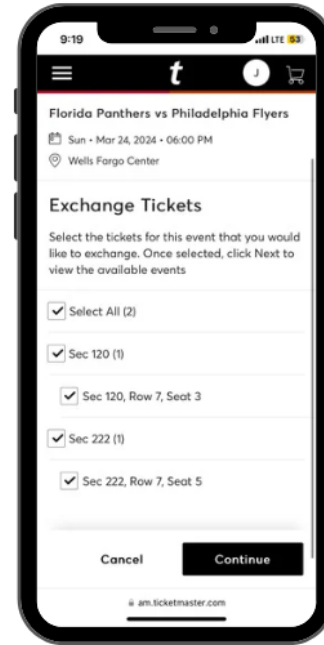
9:19

LTE 53

t

J

Florida Panthers vs Philadelphia Flyers

Sun • Mar 24, 2024 • 06:00 PM

Wells Fargo Center

Exchange Tickets

Select the tickets for this event that you would like to exchange. Once selected, click Next to view the available events

Select All (2)

Sec 120 (1)

Sec 120, Row 7, Seat 3

Sec 222 (1)

Sec 222, Row 7, Seat 5

Cancel

Continue

am.ticketmaster.com